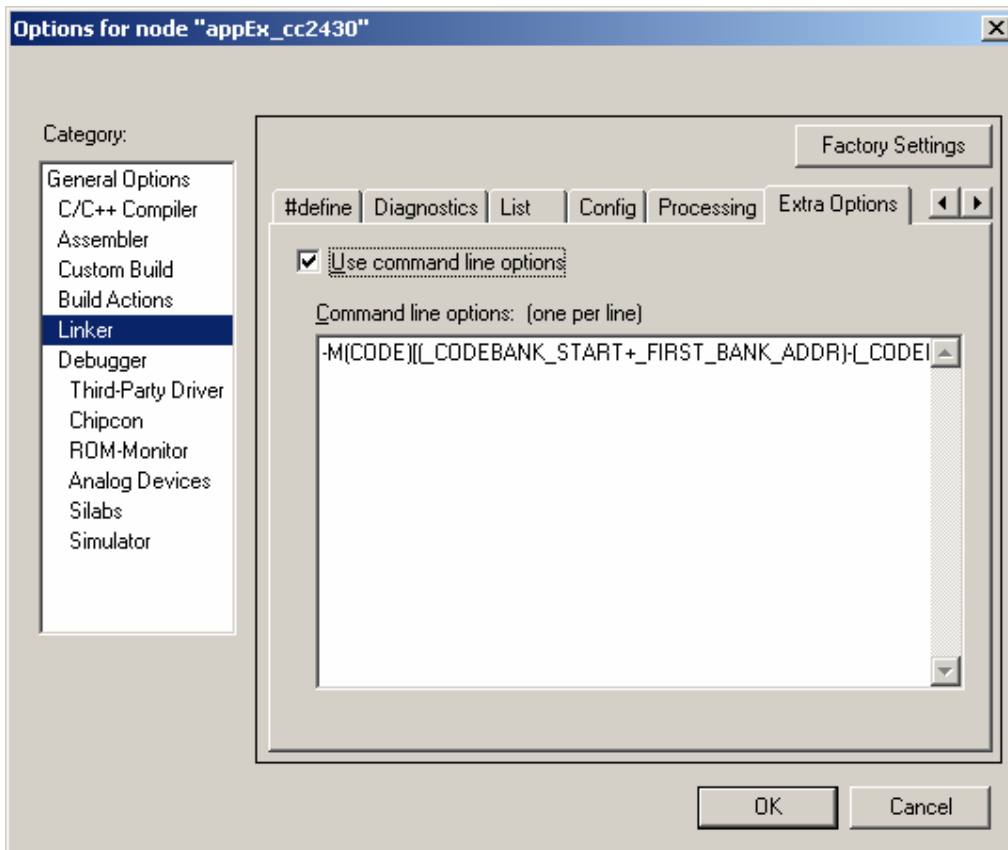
Options for node "appEx_cc2430"

Category:

General Options
C/C++ Compiler
Assembler
Custom Build
Build Actions
Linker
Debugger
Third-Party Driver
Chipcon
ROM-Monitor
Analog Devices
Silabs
Simulator

Factory Settings

#define | Diagnostics | List | Config | Processing | Extra Options

Use command line options

Command line options: (one per line)

-M(CODE)[(_CODEBANK_START+_FIRST_BANK_ADDR)-(_CODE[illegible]

OK

Cancel